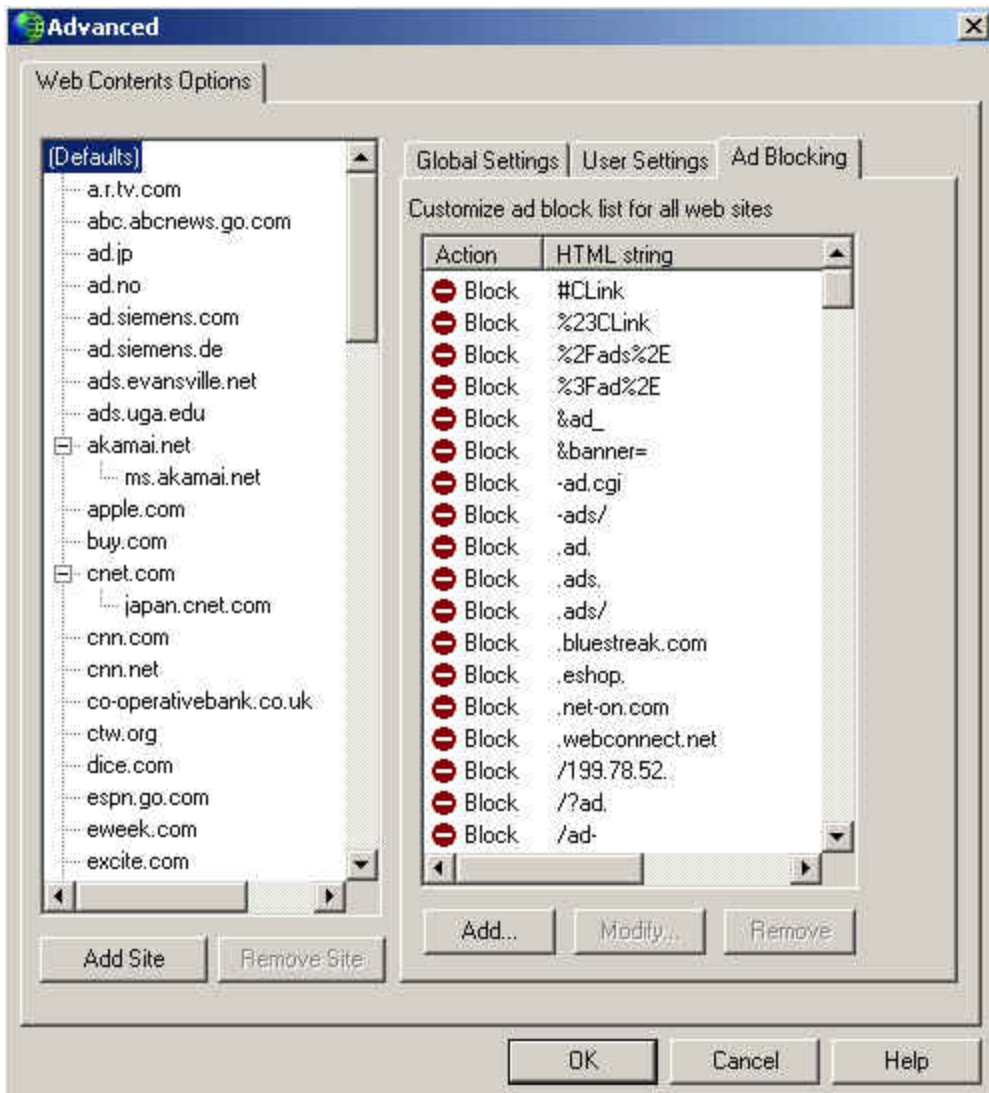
Advanced

Web Contents Options

(Defaults)
a.r.tv.com
abc.abcnews.go.com
ad.jp
ad.no
ad.siemens.com
ad.siemens.de
ads.evansville.net
ads.uga.edu
akamai.net
ms.akamai.net
apple.com
buy.com
cnet.com
japan.cnet.com
cnn.com
cnn.net
co-operativebank.co.uk
ctw.org
dice.com
espn.go.com
eweek.com
excite.com

Add Site
Remove Site

Global Settings | User Settings | Ad Blocking

Customize ad block list for all web sites

| Action | HTML string |
|---|---|
| Block | #CLink |
| Block | %23CLink |
| Block | %2Fads%2E |
| Block | %3Fad%2E |
| Block | &ad_ |
| Block | &banner= |
| Block | -ad.cgi |
| Block | -ads/ |
| Block | .ad. |
| Block | .ads. |
| Block | .ads/ |
| Block | .bluestreak.com |
| Block | .eshop. |
| Block | .net-on.com |
| Block | .webconnect.net |
| Block | /199.78.52. |
| Block | /?ad. |
| Block | /ad- |

Add...
Modify...
Remove

OK
Cancel
Help